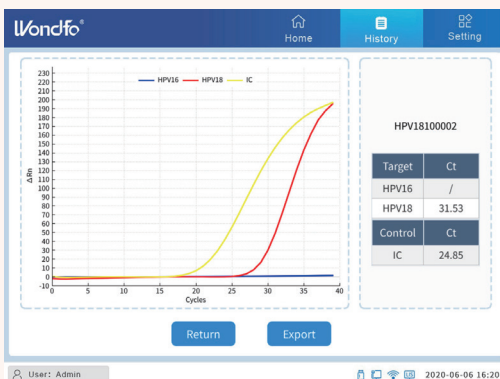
Wondfo®

Home

History

Setting

HPV16 HPV18 IC

230
220
210
200
190
180
170
160
150
140
130
120
110
100
90
80
70
60
50
40
30
20
10
0
-10

ΔRn

0 5 10 15 20 25 30 35 40

Cycles

HPV18100002

| Target | Ct |
|---|---|
| HPV16 | / |
| HPV18 | 31.53 |
| Control | Ct |
| IC | 24.85 |

Return

Export

User: Admin

2020-06-06 16:20